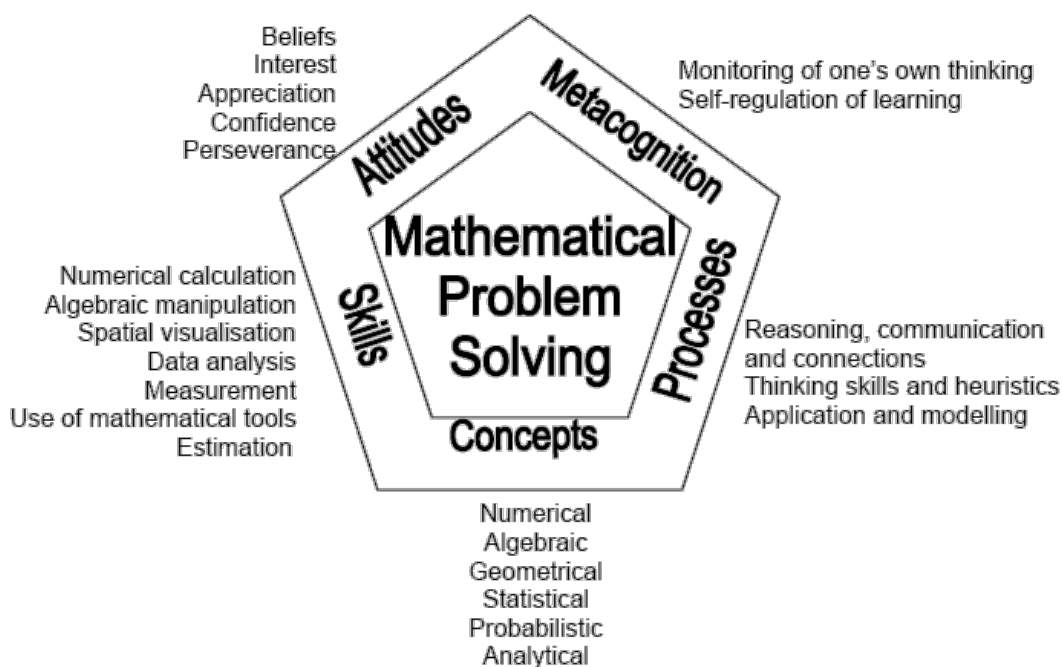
Beliefs
Interest
Appreciation
Confidence
Perseverance

Attitudes

Metacognition

Monitoring of one's own thinking
Self-regulation of learning

Mathematical Problem Solving

Numerical calculation
Algebraic manipulation
Spatial visualisation
Data analysis
Measurement
Use of mathematical tools
Estimation

Skills

Processes

Reasoning, communication and connections
Thinking skills and heuristics
Application and modelling

Concepts

Numerical
Algebraic
Geometrical
Statistical
Probabilistic
Analytical